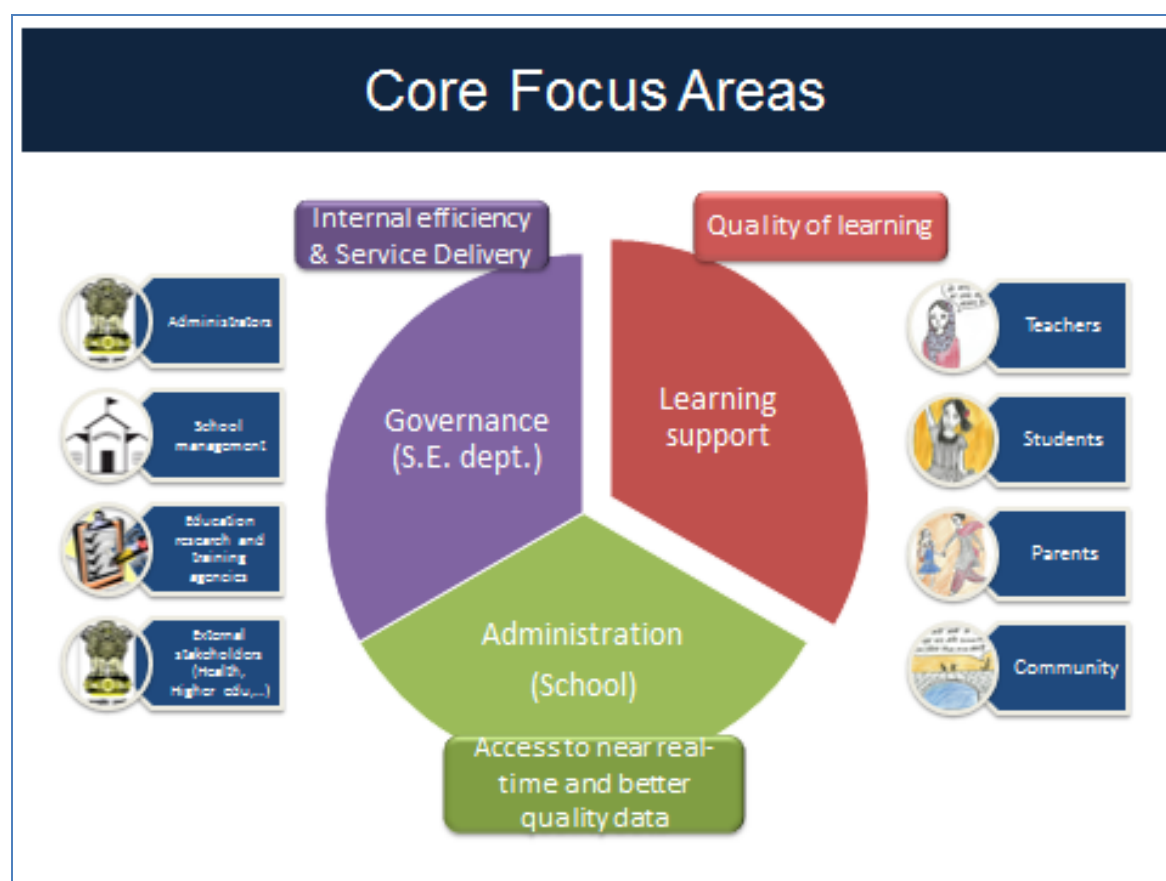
Core Focus Areas

Internal efficiency & Service Delivery

Quality of learning

Administrators

School management

Education research and training agencies

External stakeholders (Health, Higher edu,...)

Governance (S.E. dept.)

Learning support

Administration (School)

Teachers

Students

Parents

Community

Access to near real-time and better quality data